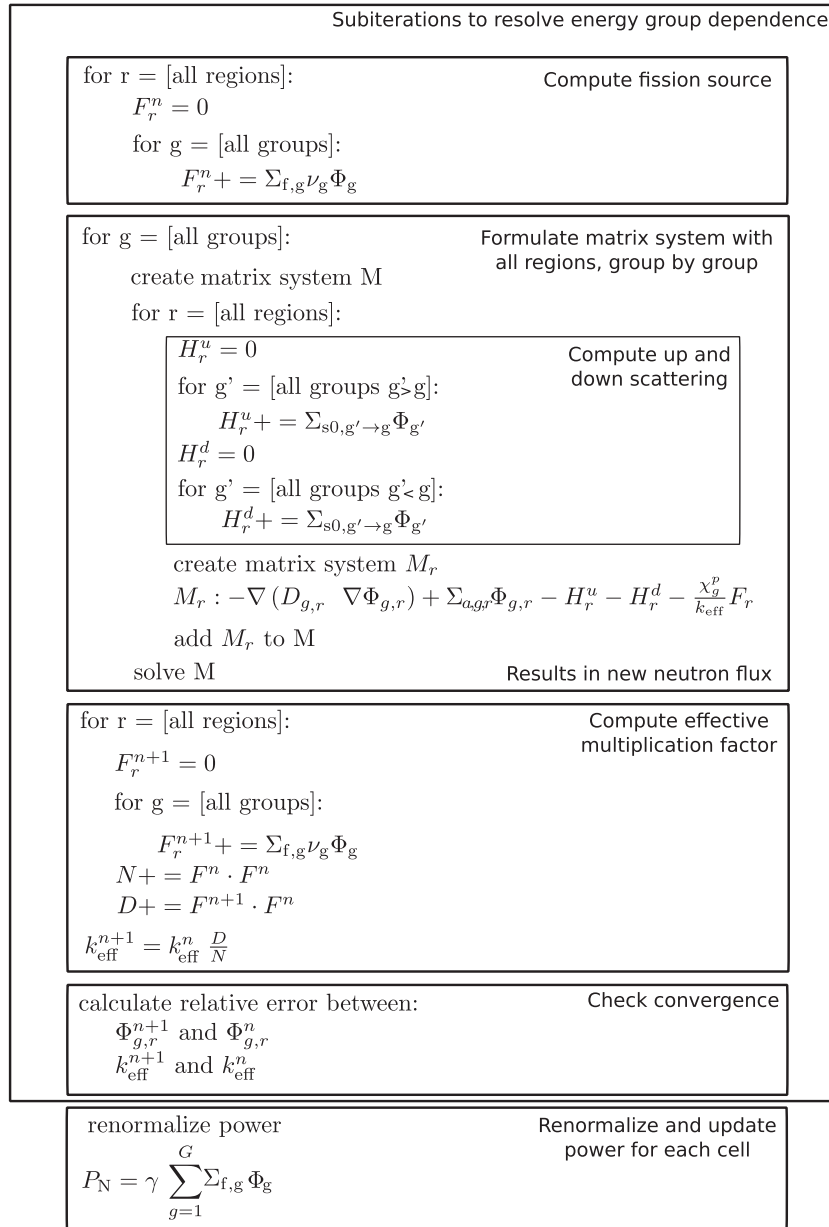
Subiterations to resolve energy group dependence

for r = [all regions]:
Compute fission source
$F_r^n = 0$
for g = [all groups]:
$F_r^n + = \Sigma_{f,g} \nu_g \Phi_g$

for g = [all groups]:
Formulate matrix system with all regions, group by group
create matrix system M
for r = [all regions]:
$H_r^u = 0$
Compute up and down scattering
for g' = [all groups g'> g]:
$H_r^u + = \Sigma_{s0,g' \to g} \Phi_{g'}$
$H_r^d = 0$
for g' = [all groups g'< g]:
$H_r^d + = \Sigma_{s0,g' \to g} \Phi_{g'}$
create matrix system $M_r$
$M_r : -\nabla (D_{g,r} \;\; \nabla \Phi_{g,r}) + \Sigma_{a,g,r} \Phi_{g,r} - H_r^u - H_r^d - \frac{\chi_g^p}{k_{\text{eff}}} F_r$
add $M_r$ to M
solve M
Results in new neutron flux

for r = [all regions]:
Compute effective multiplication factor
$F_r^{n+1} = 0$
for g = [all groups]:
$F_r^{n+1} + = \Sigma_{f,g} \nu_g \Phi_g$
$N + = F^n \cdot F^n$
$D + = F^{n+1} \cdot F^n$
$k_{\text{eff}}^{n+1} = k_{\text{eff}}^n \; \frac{D}{N}$

calculate relative error between:
Check convergence
$\Phi_{g,r}^{n+1}$ and $\Phi_{g,r}^n$
$k_{\text{eff}}^{n+1}$ and $k_{\text{eff}}^n$

renormalize power
Renormalize and update power for each cell
$P_N = \gamma \sum_{g=1}^{G} \Sigma_{f,g} \Phi_g$